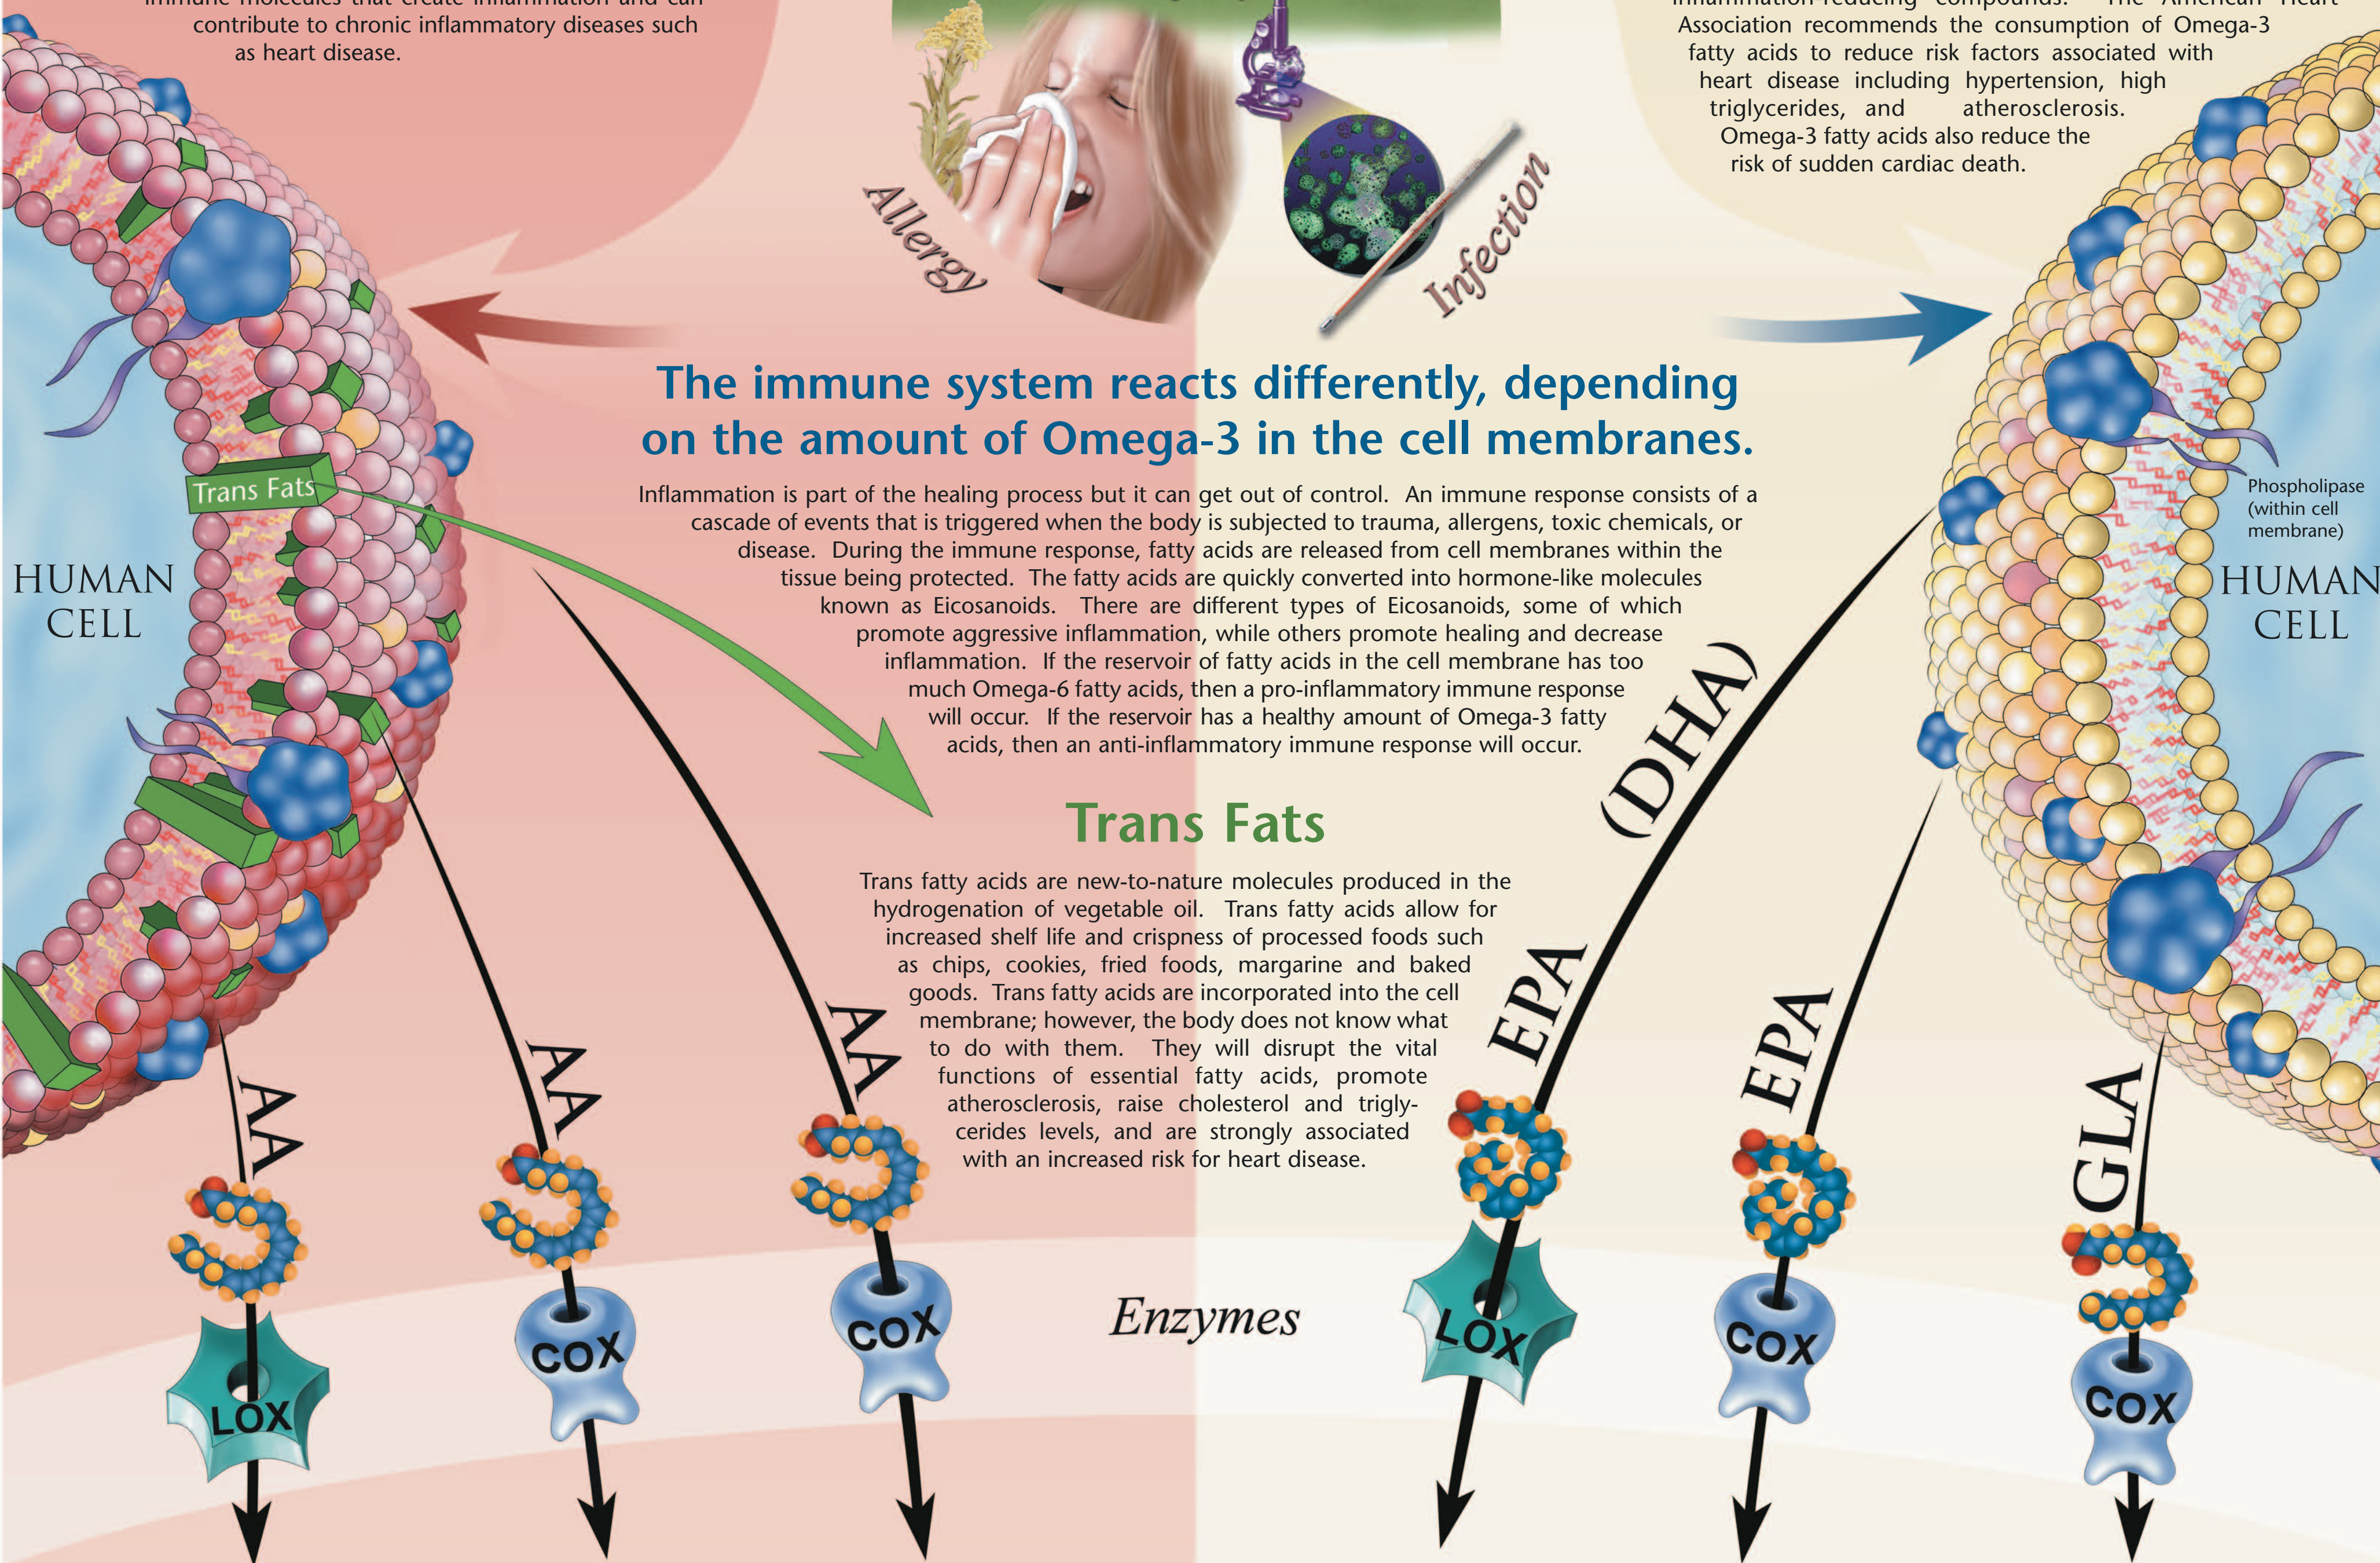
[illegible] contribute to chronic inflammatory diseases such as heart disease.

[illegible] Association recommends the consumption of Omega-3 fatty acids to reduce risk factors associated with heart disease including hypertension, high triglycerides, and atherosclerosis. Omega-3 fatty acids also reduce the risk of sudden cardiac death.

Allergy

Infection

The immune system reacts differently, depending on the amount of Omega-3 in the cell membranes.

Inflammation is part of the healing process but it can get out of control. An immune response consists of a cascade of events that is triggered when the body is subjected to trauma, allergens, toxic chemicals, or disease. During the immune response, fatty acids are released from cell membranes within the tissue being protected. The fatty acids are quickly converted into hormone-like molecules known as Eicosanoids. There are different types of Eicosanoids, some of which promote aggressive inflammation, while others promote healing and decrease inflammation. If the reservoir of fatty acids in the cell membrane has too much Omega-6 fatty acids, then a pro-inflammatory immune response will occur. If the reservoir has a healthy amount of Omega-3 fatty acids, then an anti-inflammatory immune response will occur.

Trans Fats

HUMAN CELL

Phospholipase (within cell membrane)

HUMAN CELL

Trans Fats

Trans fatty acids are new-to-nature molecules produced in the hydrogenation of vegetable oil. Trans fatty acids allow for increased shelf life and crispness of processed foods such as chips, cookies, fried foods, margarine and baked goods. Trans fatty acids are incorporated into the cell membrane; however, the body does not know what to do with them. They will disrupt the vital functions of essential fatty acids, promote atherosclerosis, raise cholesterol and triglycerides levels, and are strongly associated with an increased risk for heart disease.

AA AA AA EPA (DHA) EPA GLA

LOX COX COX Enzymes LOX COX COX